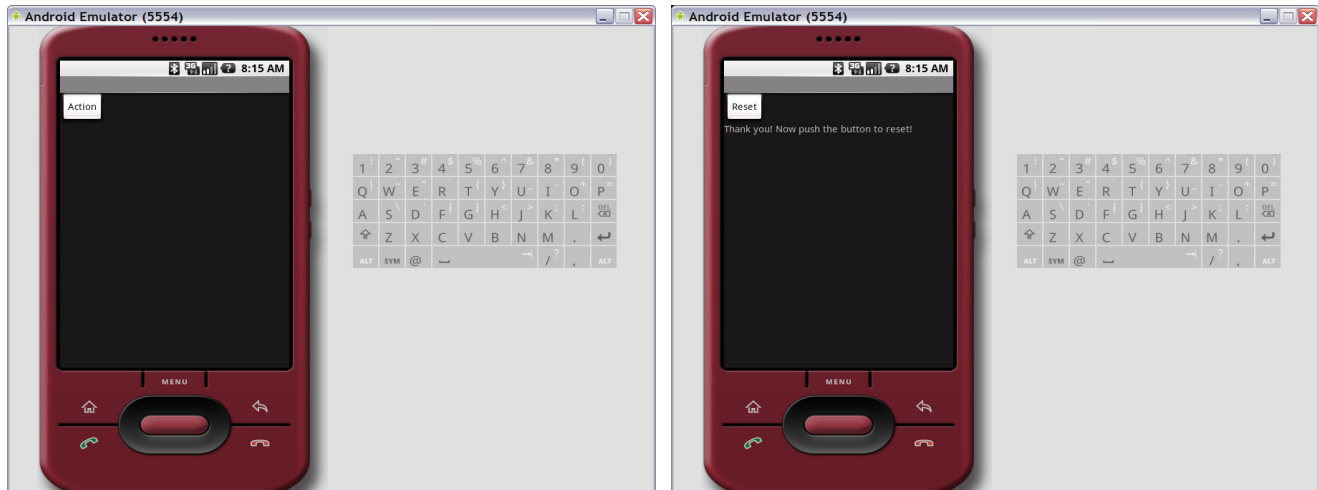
Android Emulator (5554)

8:15 AM

Action

1 2 3 4 5 6 7 8 9 0
Q W E R T Y U I O P
A S D F G H J K L DEL
Z X C V B N M .
ALT SYM @ / , ALT

MENU

Android Emulator (5554)

8:15 AM

Reset

Thank you! Now push the button to reset!

1 2 3 4 5 6 7 8 9 0
Q W E R T Y U I O P
A S D F G H J K L DEL
Z X C V B N M .
ALT SYM @ / , ALT

MENU